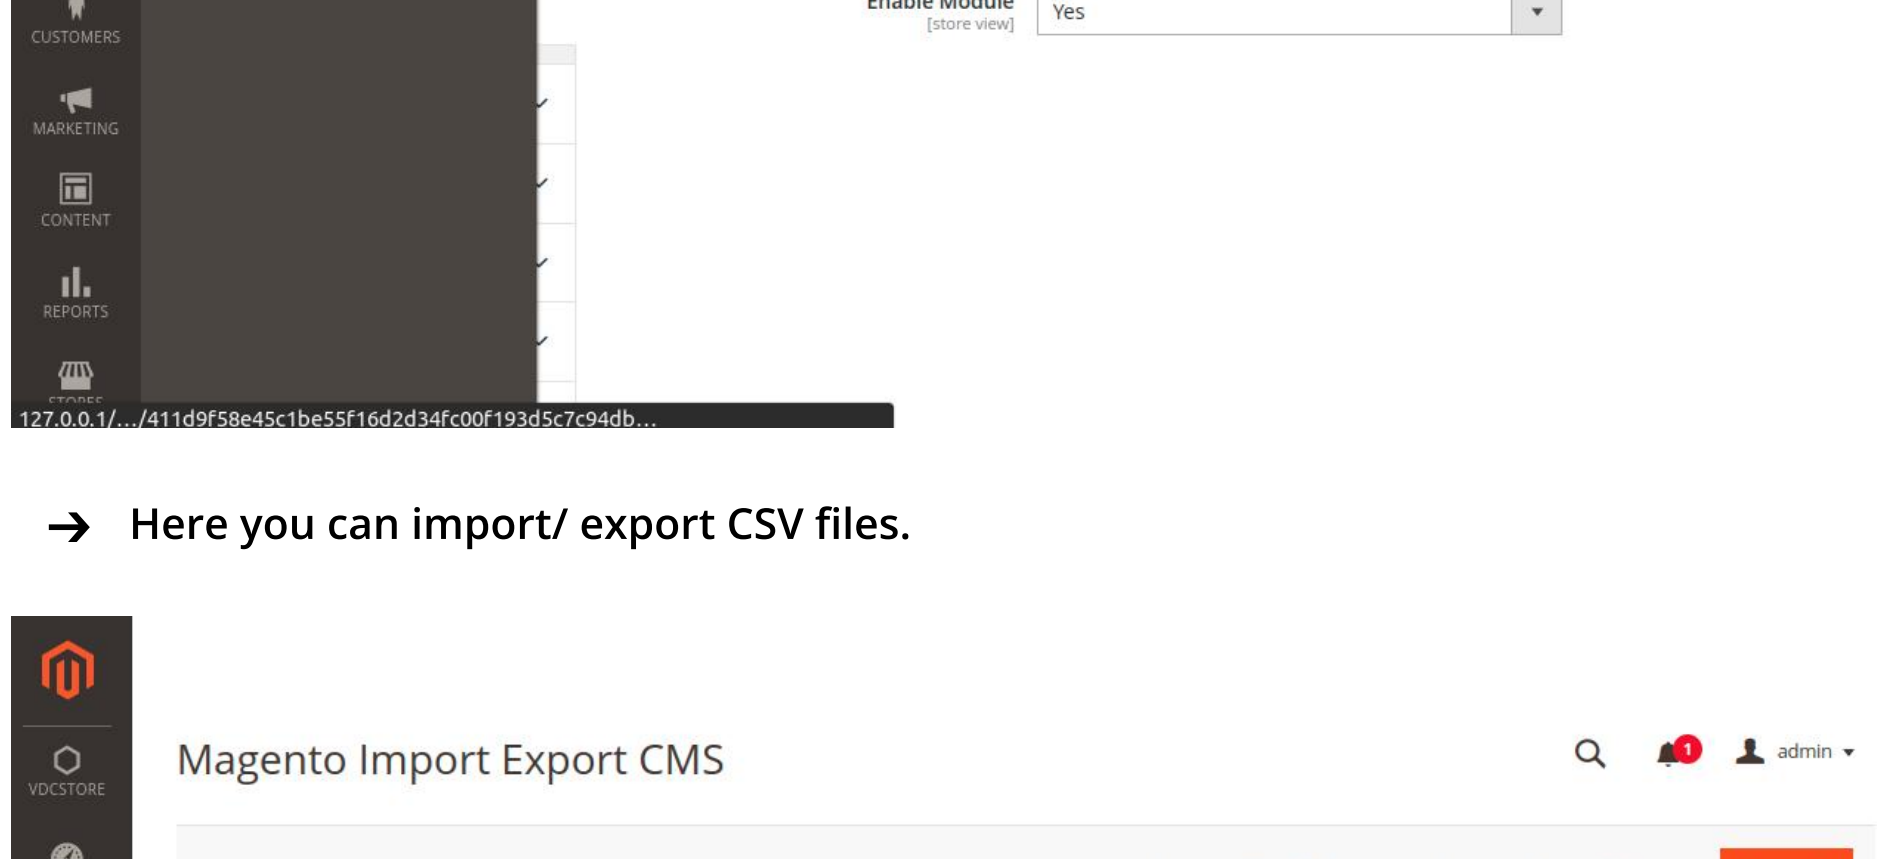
CUSTOMERS

MARKETING

CONTENT

REPORTS

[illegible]

Enable Module
[store view]

Yes

127.0.0.1/.../411d9f58e45c1be55f16d2d34fc00f193d5c7c94db...

→ Here you can import/ export CSV files.

VDCSTORE

Magento Import Export CMS

1

admin